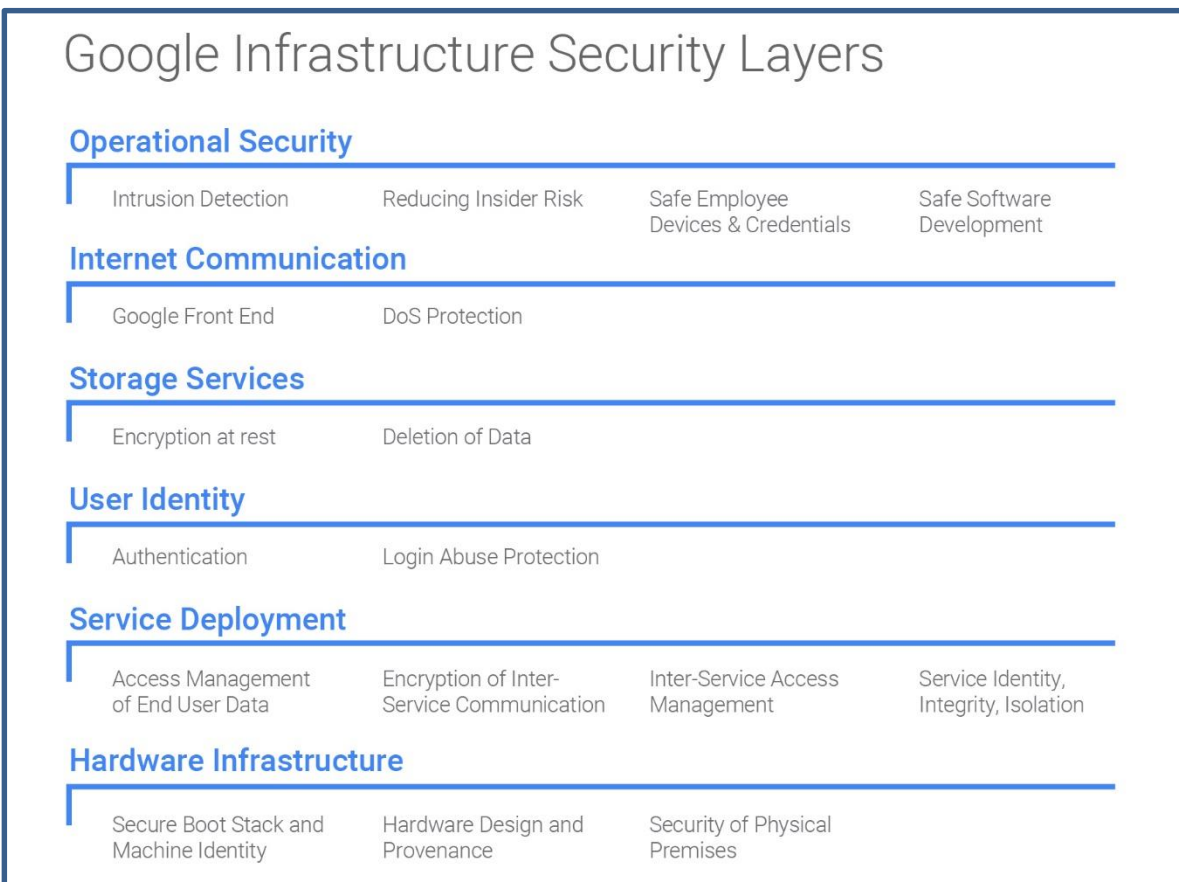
Google Infrastructure Security Layers

Operational Security

Intrusion Detection

Reducing Insider Risk

Safe Employee Devices & Credentials

Safe Software Development

Internet Communication

Google Front End

DoS Protection

Storage Services

Encryption at rest

Deletion of Data

User Identity

Authentication

Login Abuse Protection

Service Deployment

Access Management of End User Data

Encryption of Inter-Service Communication

Inter-Service Access Management

Service Identity, Integrity, Isolation

Hardware Infrastructure

Secure Boot Stack and Machine Identity

Hardware Design and Provenance

Security of Physical Premises